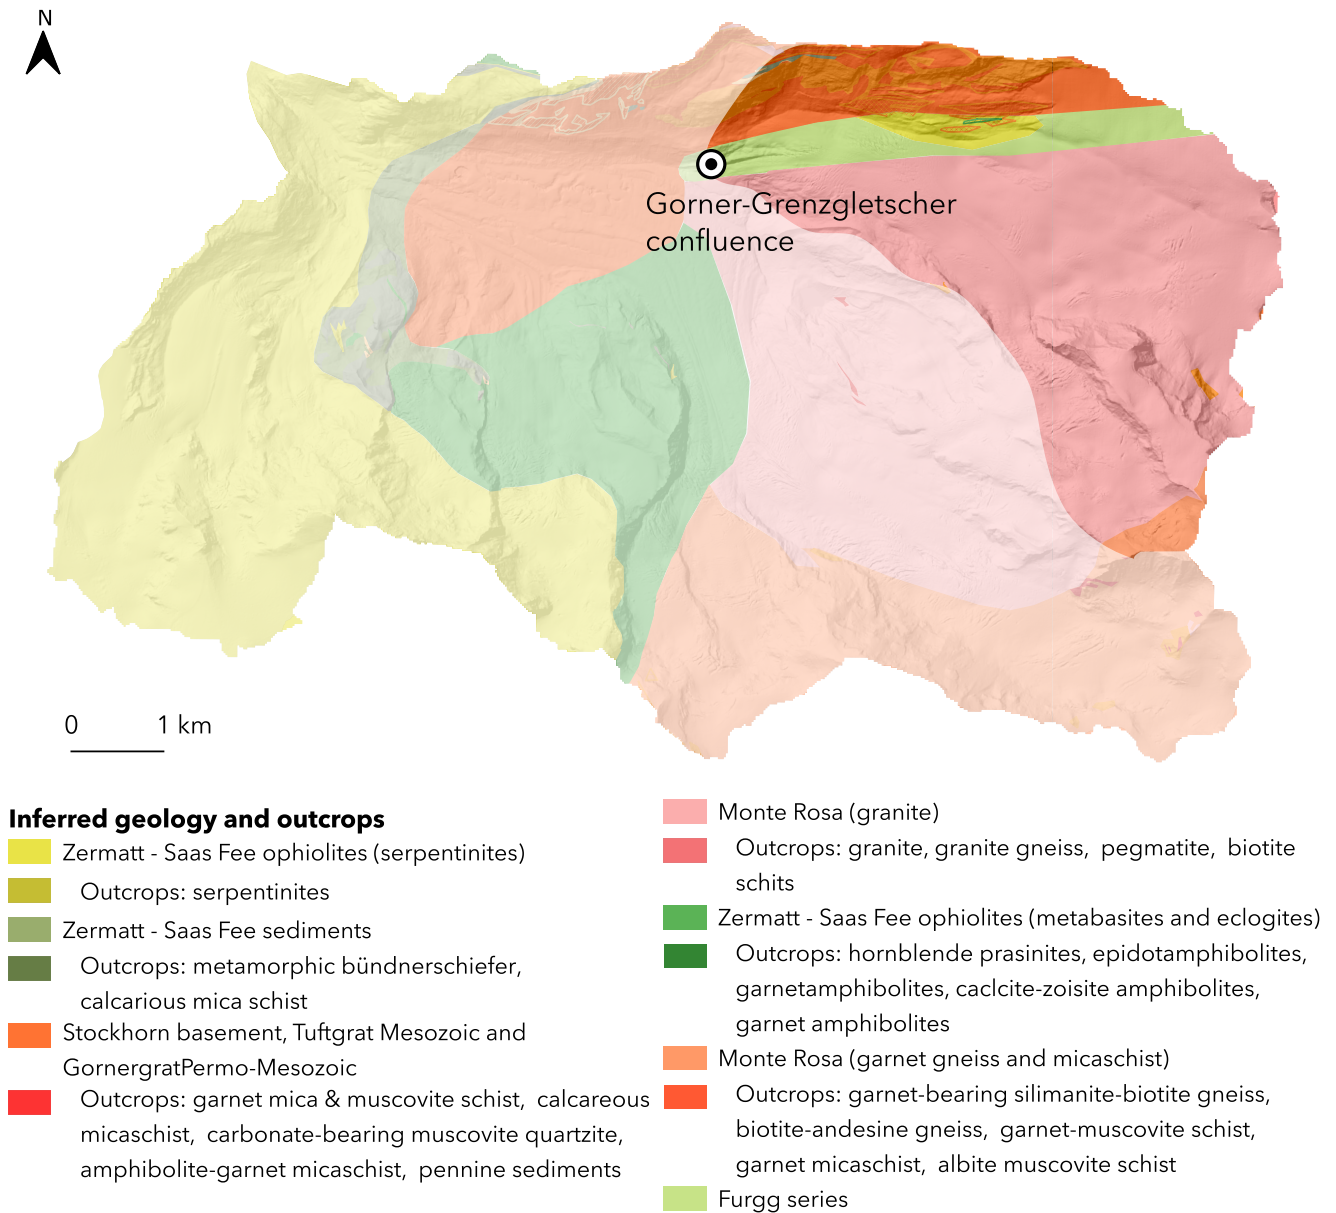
N

Gorner-Grenzgletscher confluence

0 1 km

**Inferred geology and outcrops**

Zermatt - Saas Fee ophiolites (serpentinites)

Outcrops: serpentinites

Zermatt - Saas Fee sediments

Outcrops: metamorphic bündnerschiefer, calcarious mica schist

Stockhorn basement, Tuftgrat Mesozoic and GornergratPermo-Mesozoic

Outcrops: garnet mica & muscovite schist, calcareous micaschist, carbonate-bearing muscovite quartzite, amphibolite-garnet micaschist, pennine sediments

Monte Rosa (granite)

Outcrops: granite, granite gneiss, pegmatite, biotite schits

Zermatt - Saas Fee ophiolites (metabasites and eclogites)

Outcrops: hornblende prasinites, epidotamphibolites, garnetamphibolites, caclcite-zoisite amphibolites, garnet amphibolites

Monte Rosa (garnet gneiss and micaschist)

Outcrops: garnet-bearing silimanite-biotite gneiss, biotite-andesine gneiss, garnet-muscovite schist, garnet micaschist, albite muscovite schist

Furgg series